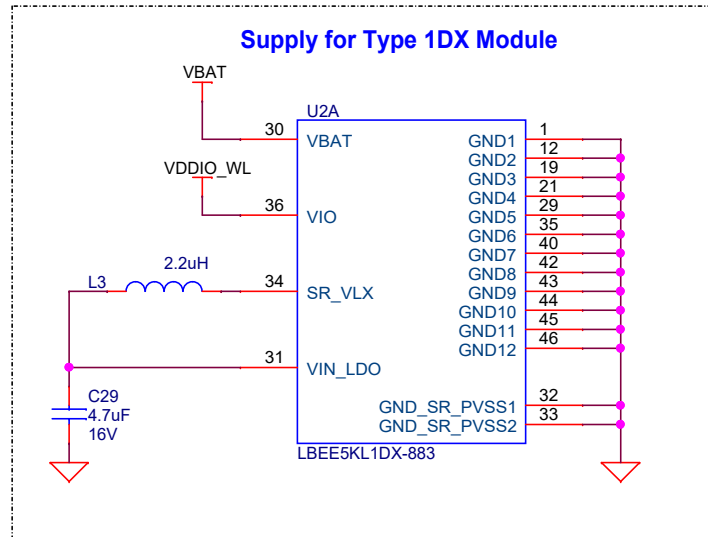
Supply for Type 1DX Module

VBAT

U2A

30 VBAT

VDDIO_WL

36 VIO

L3 2.2uH

34 SR_VLX

31 VIN_LDO

C29
4.7uF
16V

GND1 1
GND2 12
GND3 19
GND4 21
GND5 29
GND6 35
GND7 40
GND8 42
GND9 43
GND10 44
GND11 45
GND12 46

GND_SR_PVSS1 32
GND_SR_PVSS2 33

LBEE5KL1DX-883